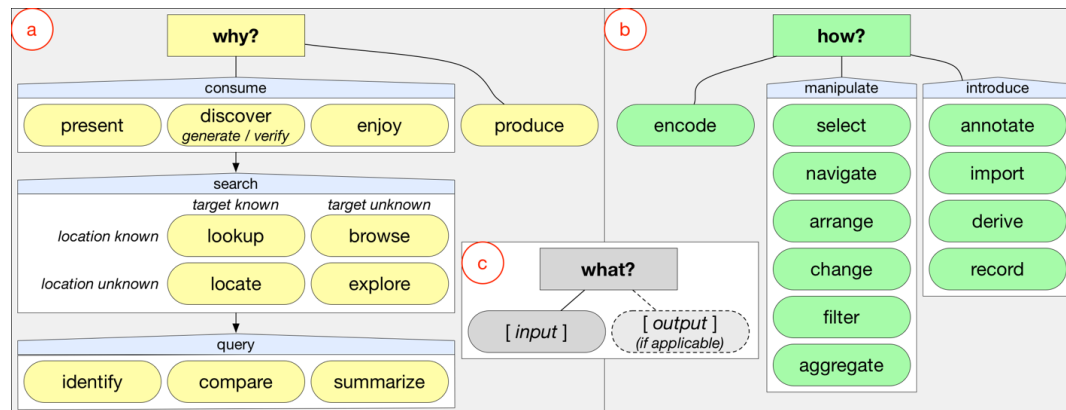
a

why?

consume

present

discover
*generate / verify*

enjoy

produce

search

*target known*

*target unknown*

*location known*

lookup

browse

*location unknown*

locate

explore

query

identify

compare

summarize

c

what?

[ *input* ]

[ *output* ]
*(if applicable)*

b

how?

encode

manipulate

select

navigate

arrange

change

filter

aggregate

introduce

annotate

import

derive

record